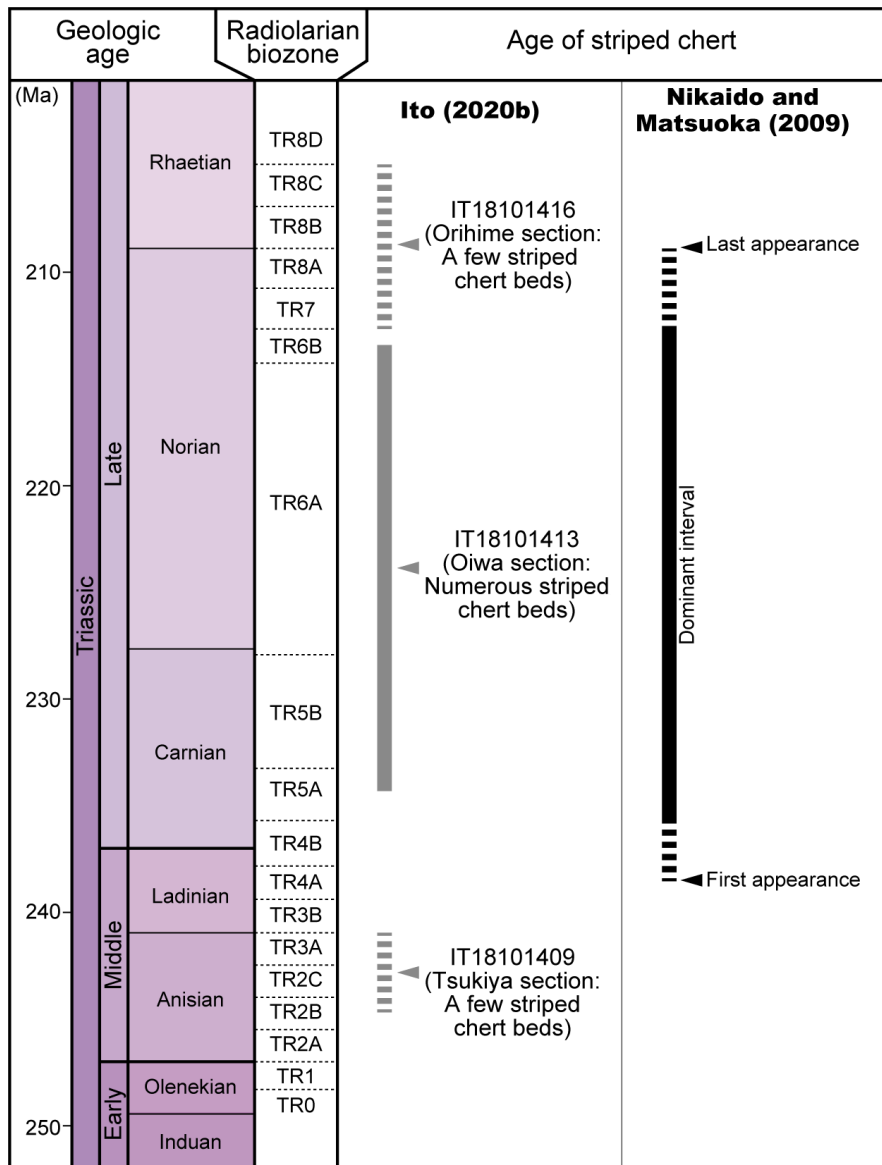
| Geologic age | | | | Radiolarian biozone | Age of striped chert | |
|---|---|---|---|---|---|---|
| (Ma) | | | | | Ito (2020b) | Nikaido and Matsuoka (2009) |
| | Triassic | Late | Rhaetian | TR8D | | |
| | | | | TR8C | | |
| | | | | TR8B | IT18101416 (Orihime section: A few striped chert beds) | Last appearance |
| 210 | | | Norian | TR8A | | |
| | | | | TR7 | | |
| | | | | TR6B | | |
| 220 | | | | TR6A | IT18101413 (Oiwa section: Numerous striped chert beds) | Dominant interval |
| 230 | | | Carnian | TR5B | | |
| | | | | TR5A | | |
| | | | | TR4B | | |
| | | Middle | Ladinian | TR4A | | First appearance |
| 240 | | | | TR3B | | |
| | | | Anisian | TR3A | | |
| | | | | TR2C | IT18101409 (Tsukiya section: A few striped chert beds) | |
| | | | | TR2B | | |
| | | | | TR2A | | |
| | | Early | Olenekian | TR1 | | |
| | | | | TR0 | | |
| 250 | | | Induan | | | |